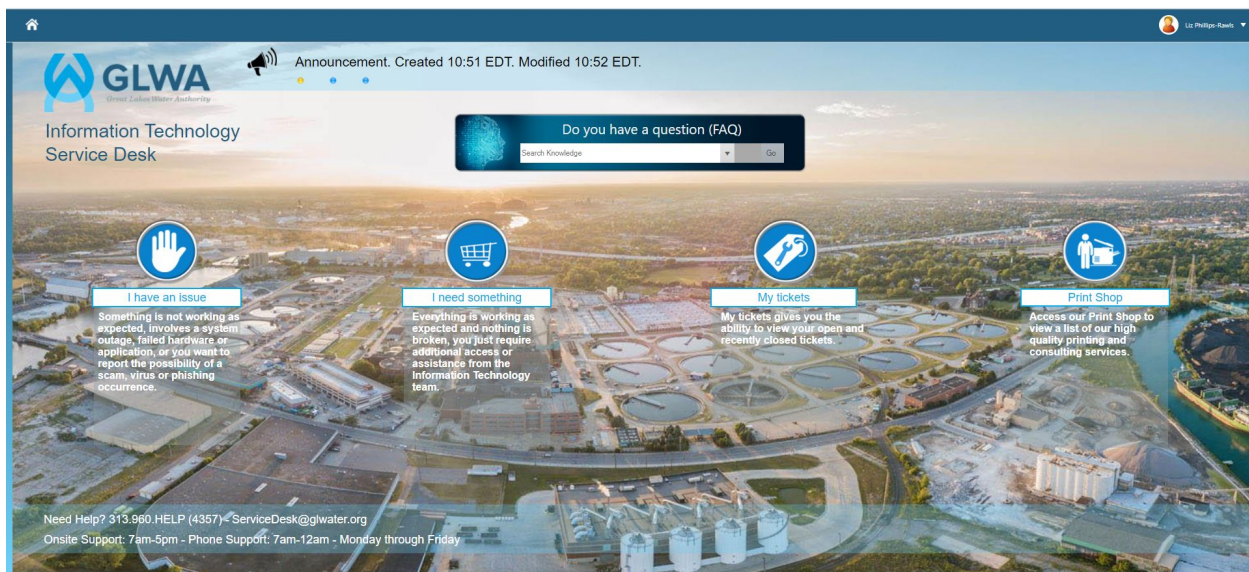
Liz Phillips-Rawls

GLWA
Great Lakes Water Authority

Announcement. Created 10:51 EDT. Modified 10:52 EDT.

Information Technology Service Desk

Do you have a question (FAQ)
Search Knowledge
Go

I have an issue
Something is not working as expected, involves a system outage, failed hardware or application, or you want to report the possibility of a scam, virus or phishing occurrence.

I need something
Everything is working as expected and nothing is broken, you just require additional access or assistance from the Information Technology team.

My tickets
My tickets gives you the ability to view your open and recently closed tickets.

Print Shop
Access our Print Shop to view a list of our high quality printing and consulting services.

Need Help? 313.960.HELP (4357) - ServiceDesk@glwater.org
Onsite Support: 7am-5pm - Phone Support: 7am-12am - Monday through Friday